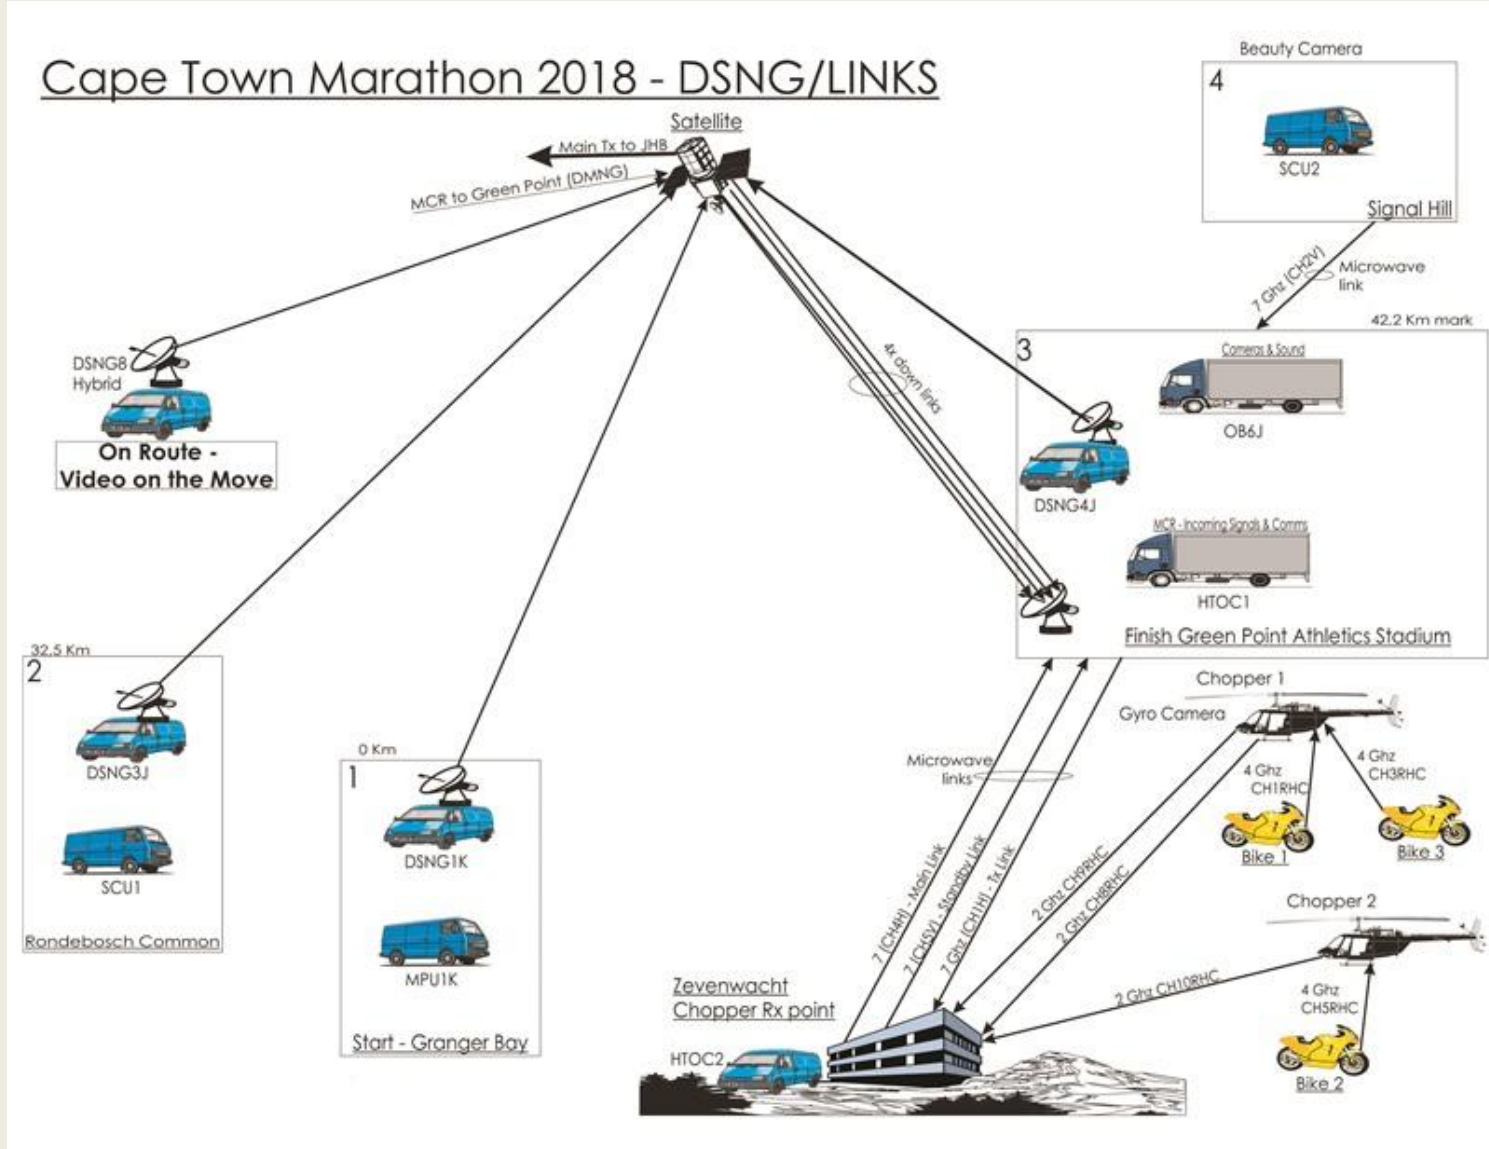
Cape Town Marathon 2018 - DSNG/LINKS

Satellite

Main Tx to JHB

MCR to Green Point (DMNG)

Beauty Camera

4

SCU2

Signal Hill

7 Ghz (CH2V)

Microwave link

42.2 Km mark

3

Cameras & Sound

OB6J

4x down links

DSNG8 Hybrid

On Route - Video on the Move

DSNG4J

MCR - Incoming Signals & Comms

HTOC1

Finish Green Point Athletics Stadium

32.5 Km

2

DSNG3J

SCU1

Rondebosch Common

0 Km

1

DSNG1K

MPU1K

Start - Granger Bay

Chopper 1

Gyro Camera

Microwave links

4 Ghz CH1RHC

4 Ghz CH3RHC

Bike 1

Bike 3

7 (CH4H) - Main Link

7 (CH5V) - Standby Link

7 Ghz (CH1H) - Tx Link

2 Ghz CH9RHC

2 Ghz CH8RHC

Chopper 2

2 Ghz CH10RHC

4 Ghz CH5RHC

Bike 2

Zevenwacht Chopper Rx point

HTOC2